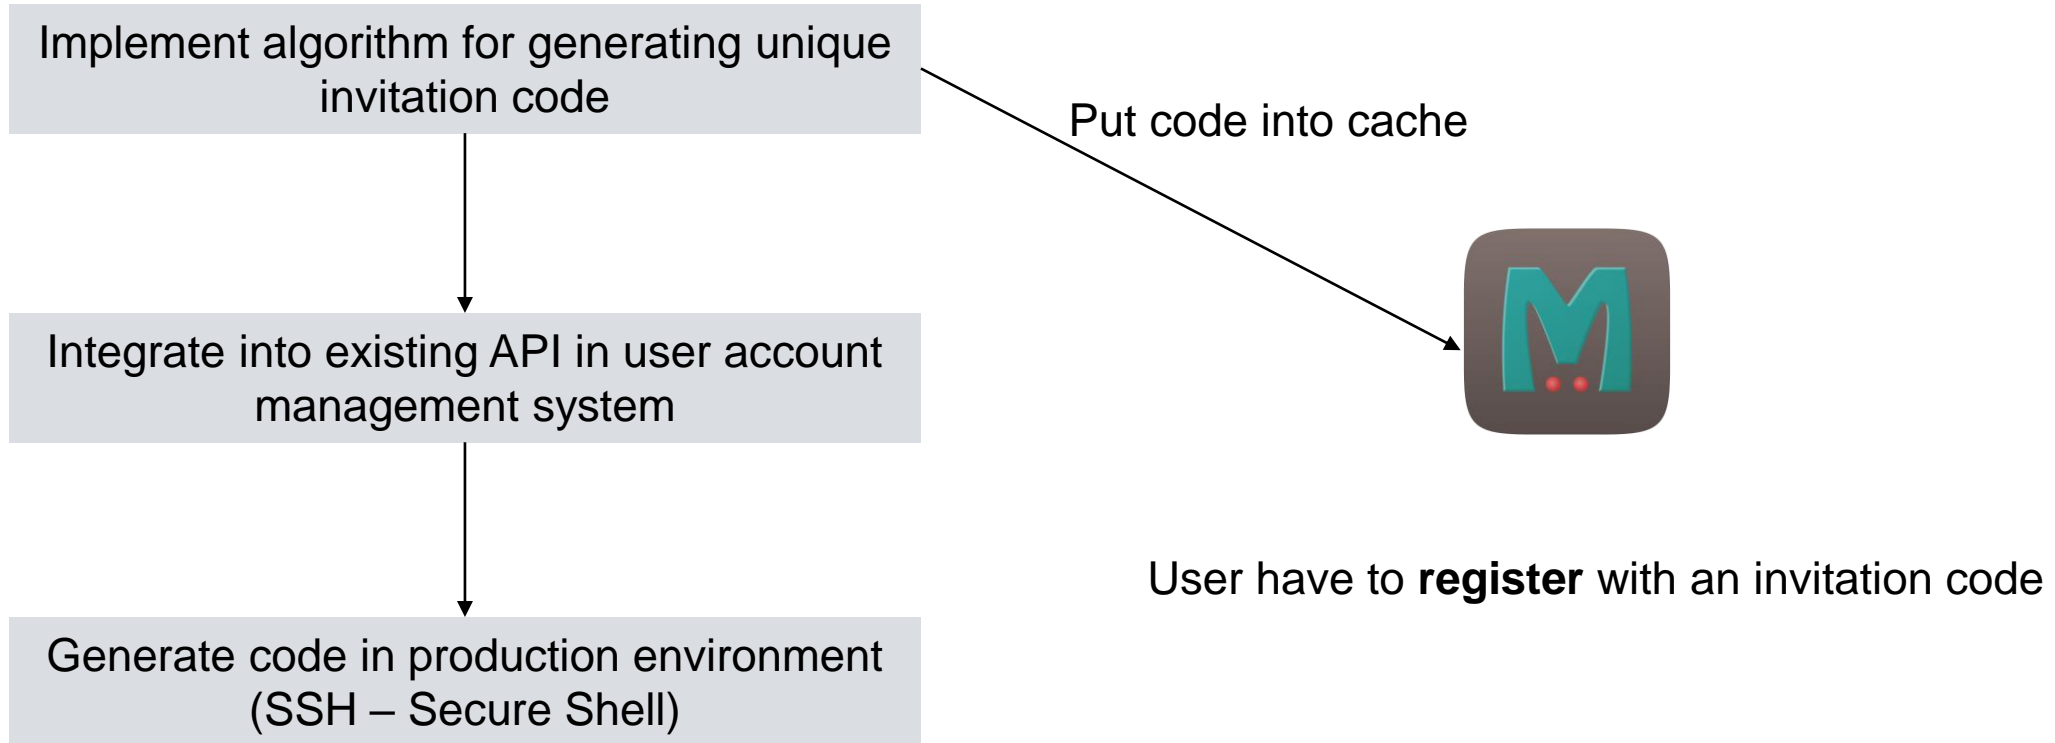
Implement algorithm for generating unique invitation code

Put code into cache

Integrate into existing API in user account management system

User have to **register** with an invitation code

Generate code in production environment (SSH – Secure Shell)